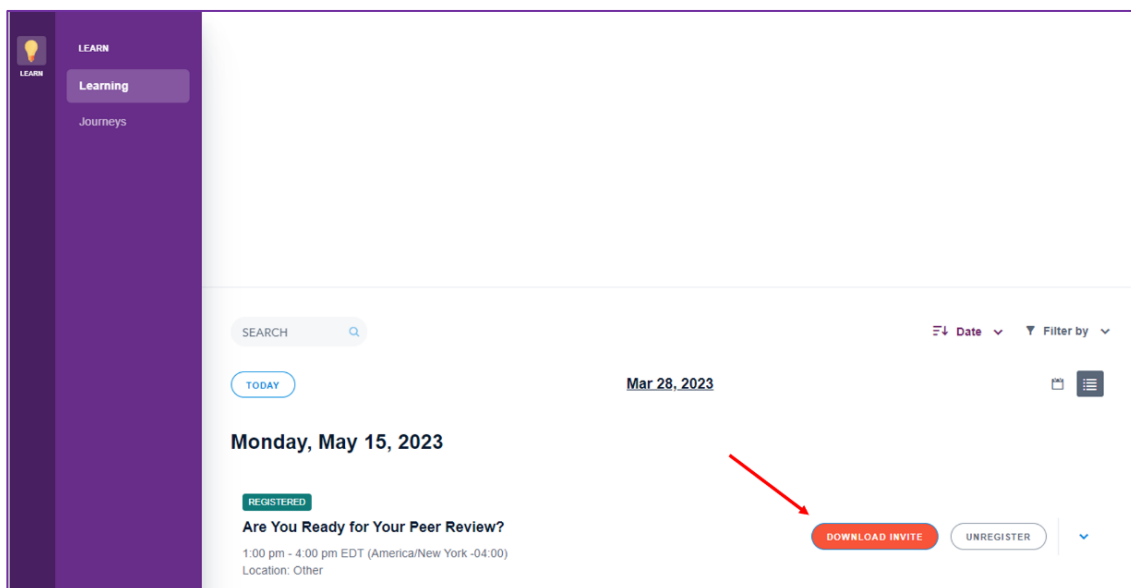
LEARN

LEARN

Learning

Journeys

SEARCH

Date

Filter by

TODAY

Mar 28, 2023

Monday, May 15, 2023

REGISTERED

Are You Ready for Your Peer Review?

1:00 pm - 4:00 pm EDT (America/New York -04:00)

Location: Other

DOWNLOAD INVITE

UNREGISTER